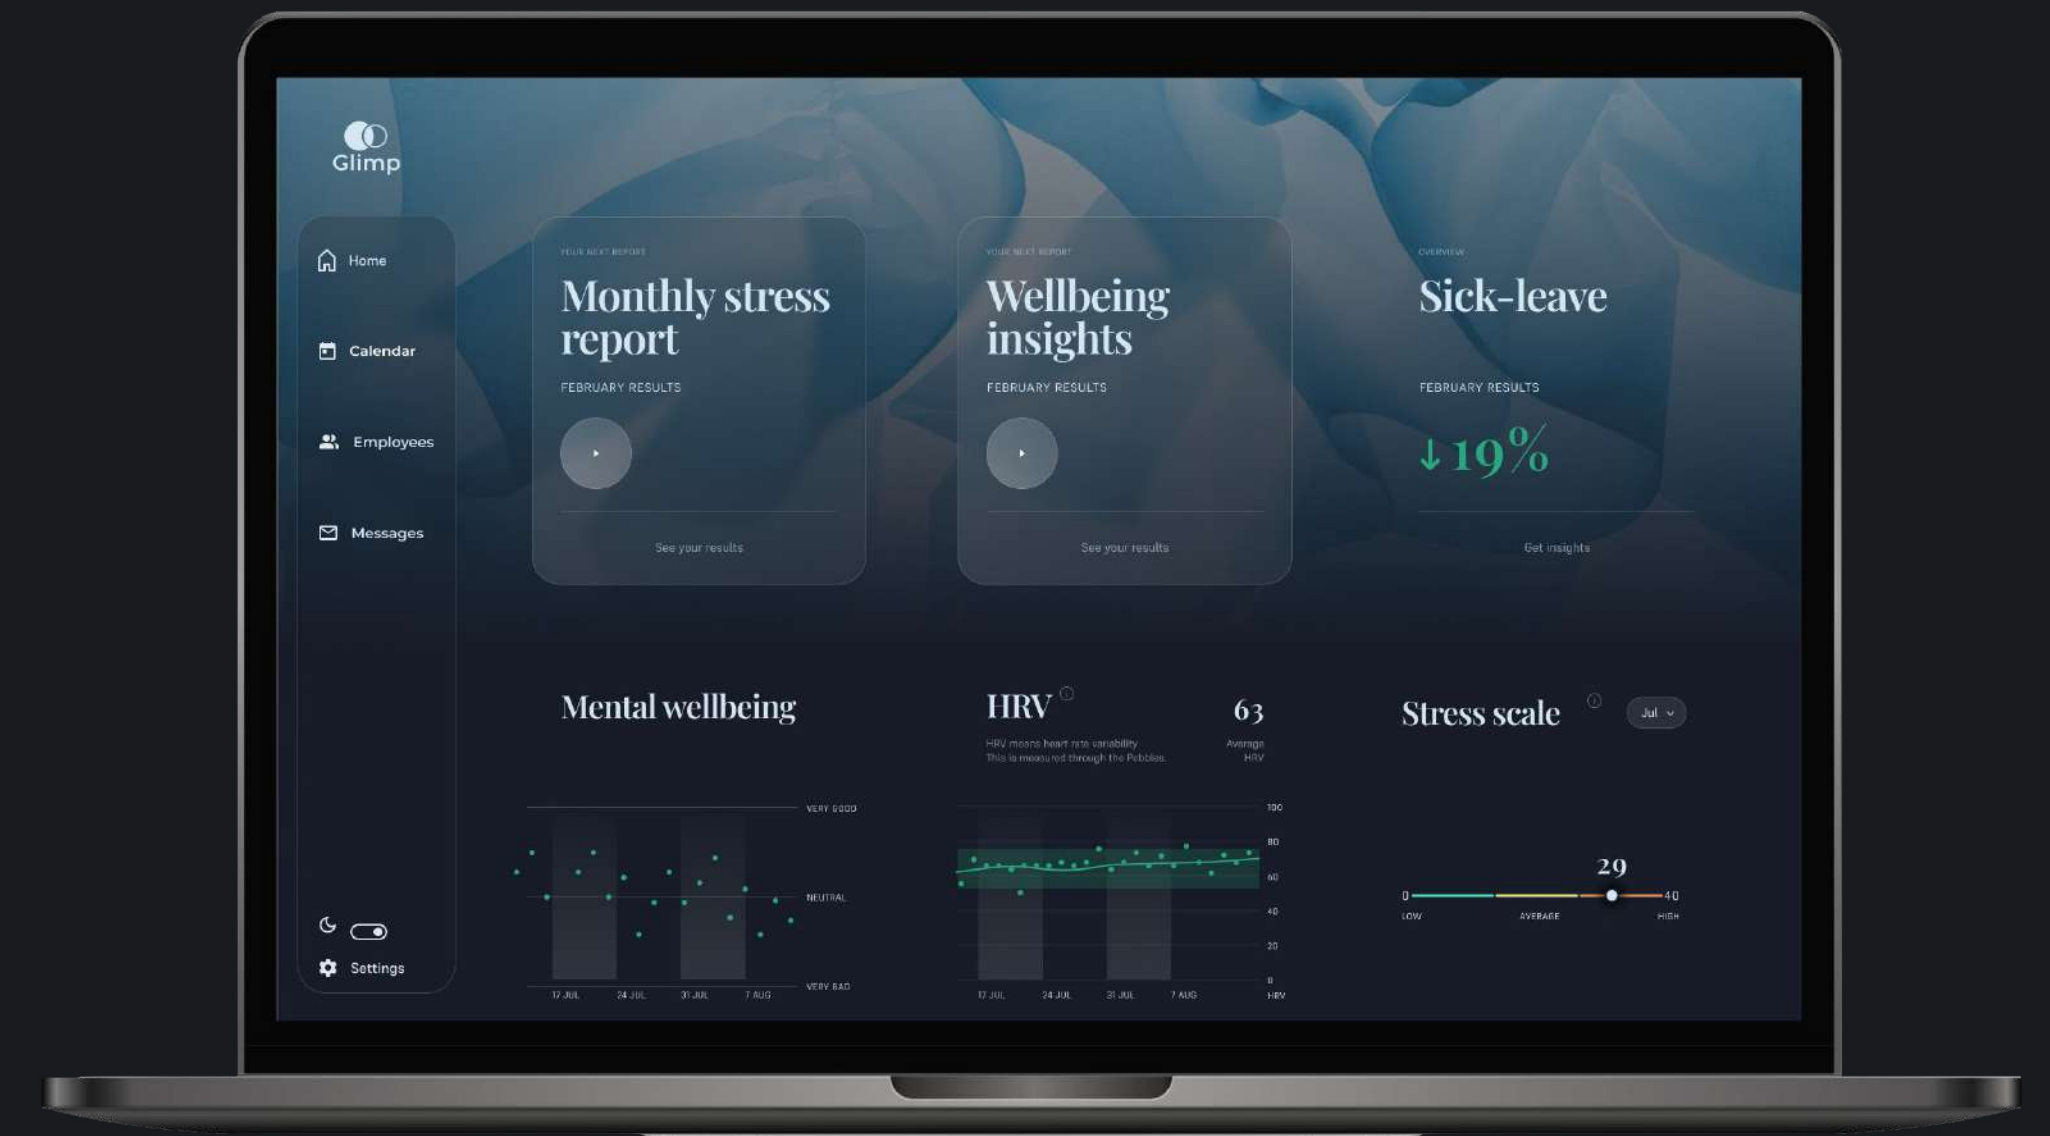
Glimp

Home

Calendar

Employees

Messages

Settings

YOUR NEXT REPORT

Monthly stress report

FEBRUARY RESULTS

See your results

YOUR NEXT REPORT

Wellbeing insights

FEBRUARY RESULTS

See your results

OVERVIEW

Sick-leave

FEBRUARY RESULTS

↓19%

Get insights

Mental wellbeing

VERY GOOD

NEUTRAL

VERY BAD

17 JUL 24 JUL 31 JUL 7 AUG

HRV

63

HRV means heart rate variability. This is measured through the Pebbles.

Average HRV

100
80
60
40
20
0
HRV

17 JUL 24 JUL 31 JUL 7 AUG

Stress scale

Jul

29

0 40

LOW AVERAGE HIGH